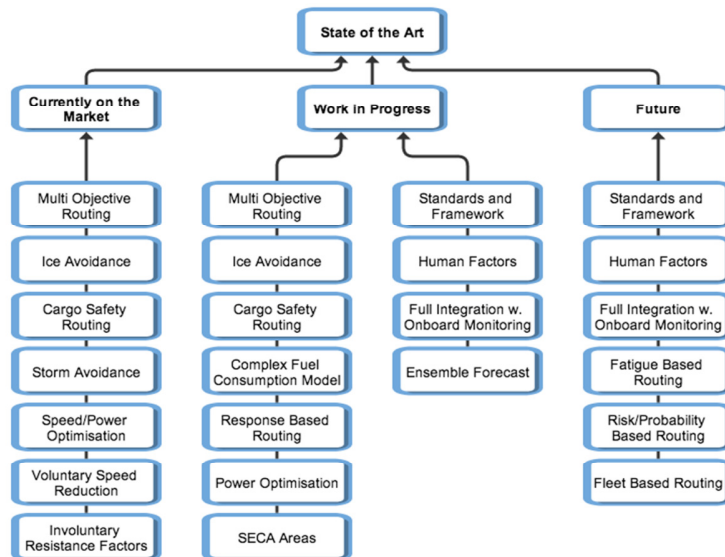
State of the Art

Currently on the Market

Multi Objective Routing

Ice Avoidance

Cargo Safety Routing

Storm Avoidance

Speed/Power Optimisation

Voluntary Speed Reduction

Involuntary Resistance Factors

Work in Progress

Multi Objective Routing

Ice Avoidance

Cargo Safety Routing

Complex Fuel Consumption Model

Response Based Routing

Power Optimisation

SECA Areas

Standards and Framework

Human Factors

Full Integration w. Onboard Monitoring

Ensemble Forecast

Future

Standards and Framework

Human Factors

Full Integration w. Onboard Monitoring

Fatigue Based Routing

Risk/Probability Based Routing

Fleet Based Routing